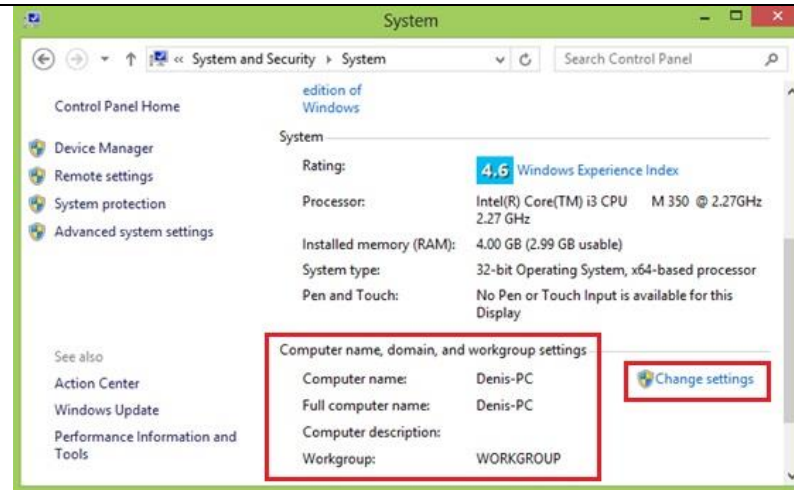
System

« System and Security › System

Search Control Panel

Control Panel Home

Device Manager
Remote settings
System protection
Advanced system settings

edition of Windows

System

Rating: 4.6 Windows Experience Index

Processor: Intel(R) Core(TM) i3 CPU M 350 @ 2.27GHz 2.27 GHz

Installed memory (RAM): 4.00 GB (2.99 GB usable)

System type: 32-bit Operating System, x64-based processor

Pen and Touch: No Pen or Touch Input is available for this Display

See also
Action Center
Windows Update
Performance Information and Tools

Computer name, domain, and workgroup settings

Computer name: Denis-PC
Full computer name: Denis-PC
Computer description:
Workgroup: WORKGROUP

Change settings